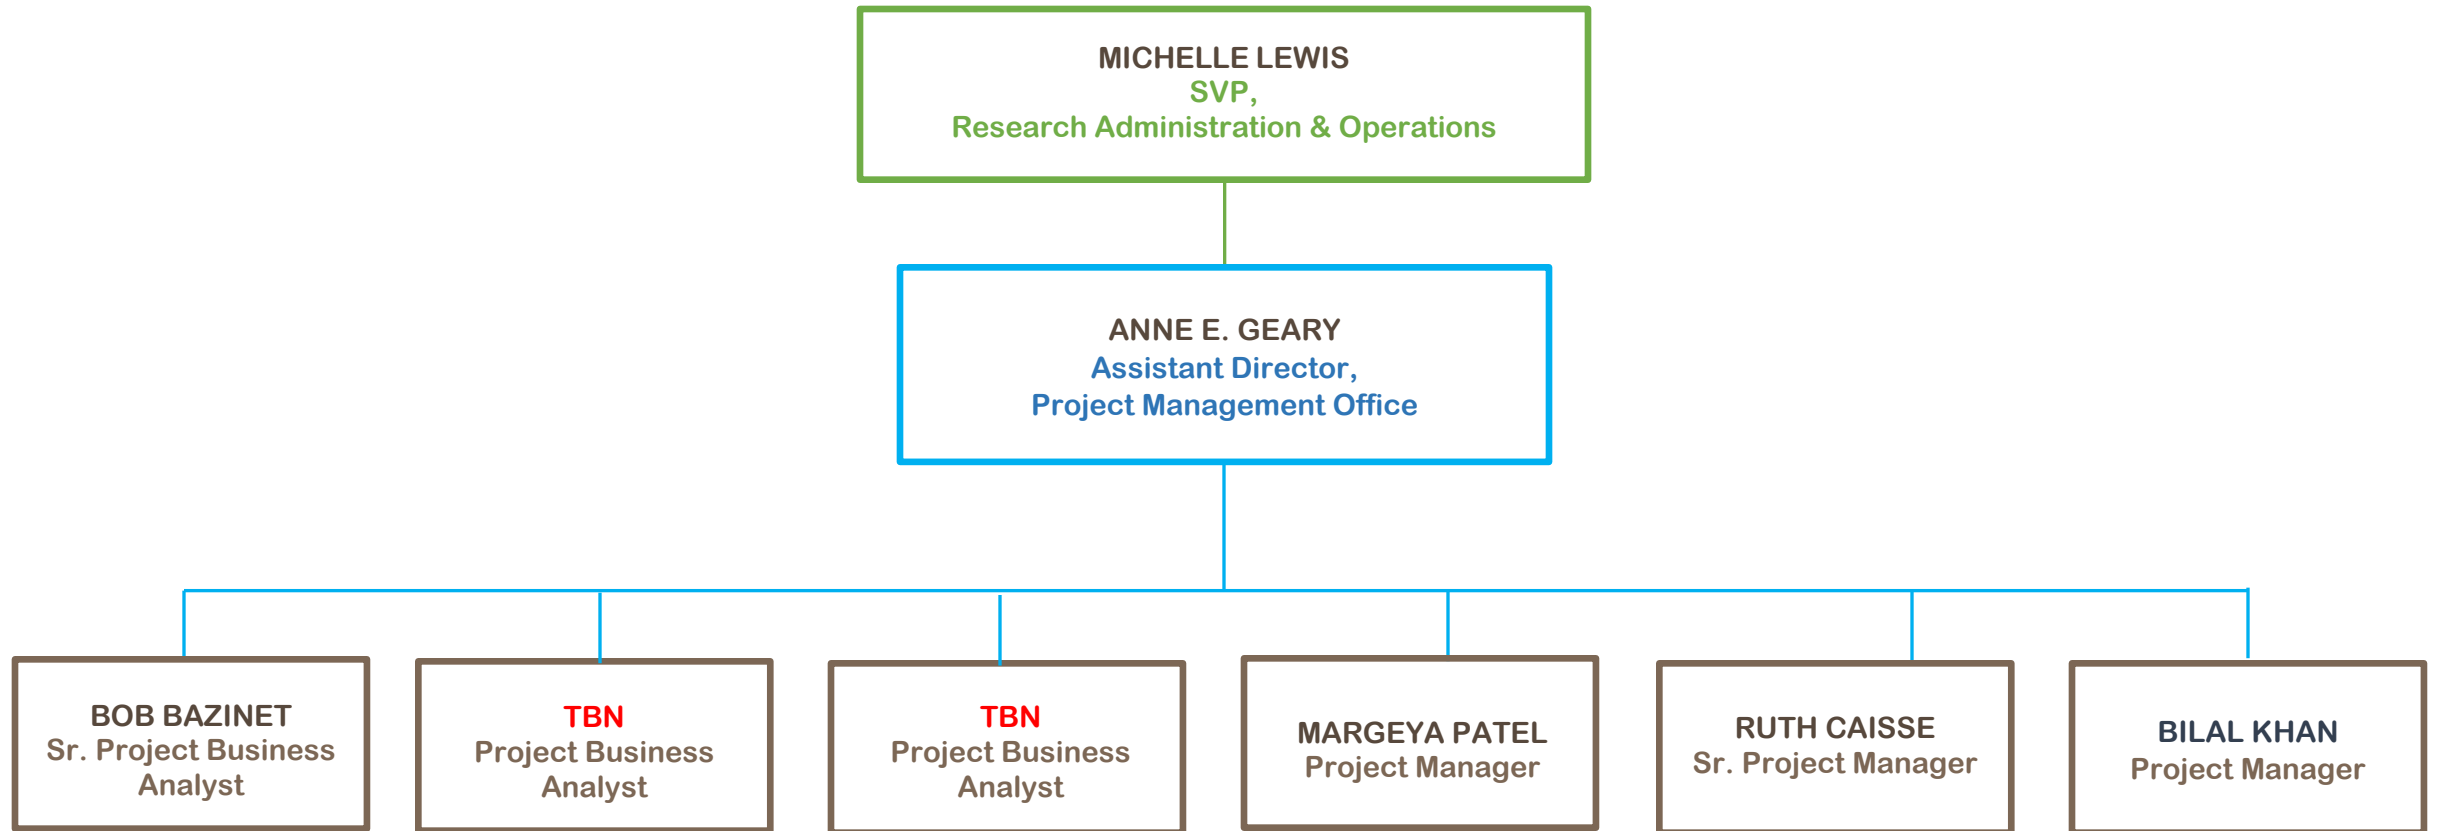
MICHELLE LEWIS
SVP,
Research Administration & Operations

ANNE E. GEARY
Assistant Director,
Project Management Office

BOB BAZINET
Sr. Project Business Analyst

TBN
Project Business Analyst

TBN
Project Business Analyst

MARGEYA PATEL
Project Manager

RUTH CAISSE
Sr. Project Manager

BILAL KHAN
Project Manager